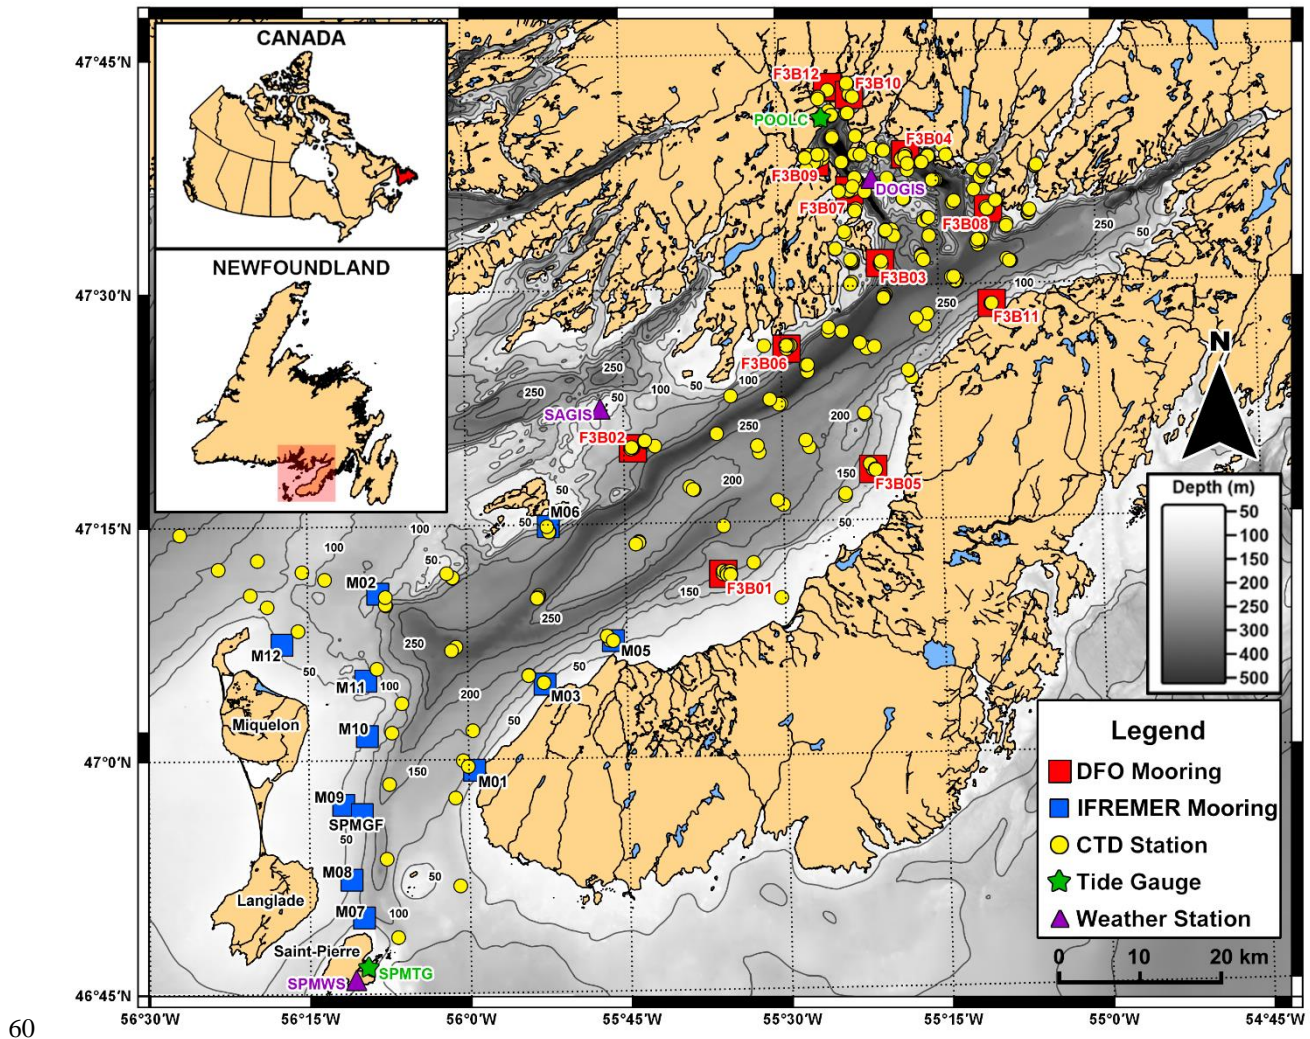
CANADA

NEWFOUNDLAND

47°45'N
47°30'N
47°15'N
47°0'N
46°45'N

56°30'W 56°15'W 56°0'W 55°45'W 55°30'W 55°15'W 55°0'W 54°45'W

F3B12 F3B10 POOLC F3B04 F3B09 DOGIS F3B07 F3B08 F3B03 F3B11 F3B06 SAGIS F3B02 F3B05 F3B01

M06 M02 M12 M11 M10 M05 M03 M01 M09 SPMGF M08 M07 SPMTG SPMWS

Miquelon
Langlade
Saint-Pierre

250 50 100 250 200 150 50 100 250 100 50 250 200 250 150 50 100 50 250 250 50 200 50 150 50 100 50 100

N

Depth (m)
50
100
150
200
250
300
400
500

Legend
DFO Mooring
IFREMER Mooring
CTD Station
Tide Gauge
Weather Station

0 10 20 km

60